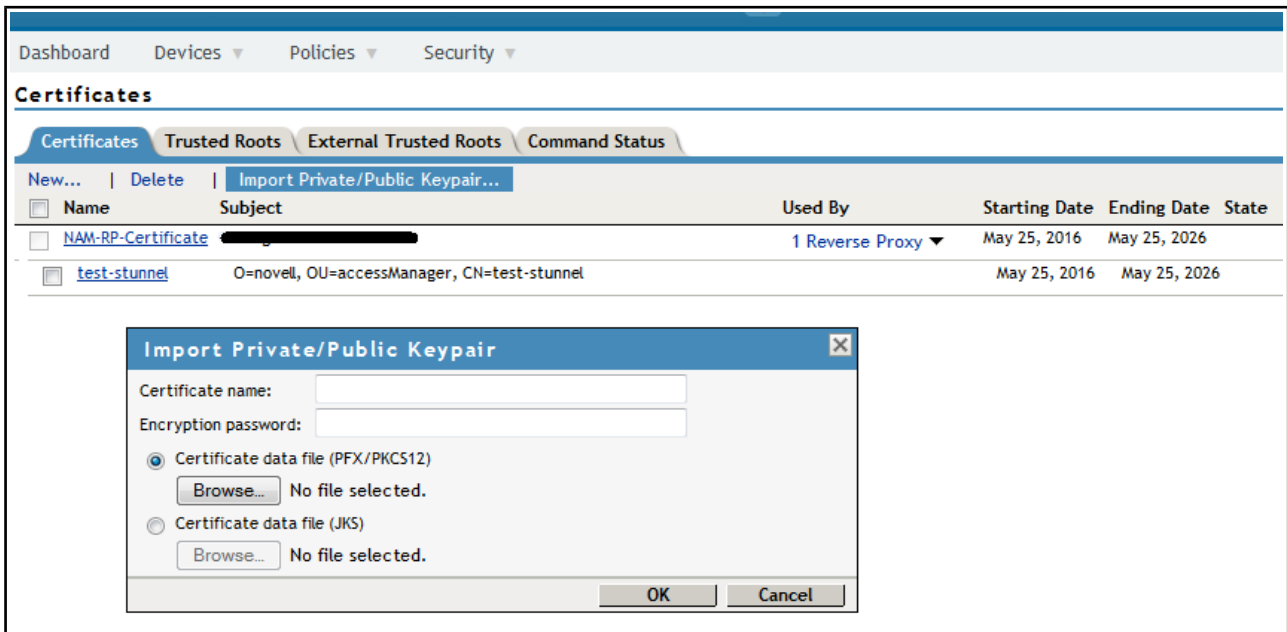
Dashboard Devices Policies Security

Certificates

Certificates | Trusted Roots | External Trusted Roots | Command Status

New... | Delete | Import Private/Public Keypair...

| Name | Subject | Used By | Starting Date | Ending Date | State |
|---|---|---|---|---|---|
| NAM-RP-Certificate | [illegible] | 1 Reverse Proxy | May 25, 2016 | May 25, 2026 | |
| test-stunnel | O=novell, OU=accessManager, CN=test-stunnel | | May 25, 2016 | May 25, 2026 | |

Import Private/Public Keypair

Certificate name:

Encryption password:

Certificate data file (PFX/PKCS12)

Browse... No file selected.

Certificate data file (JKS)

Browse... No file selected.

OK Cancel